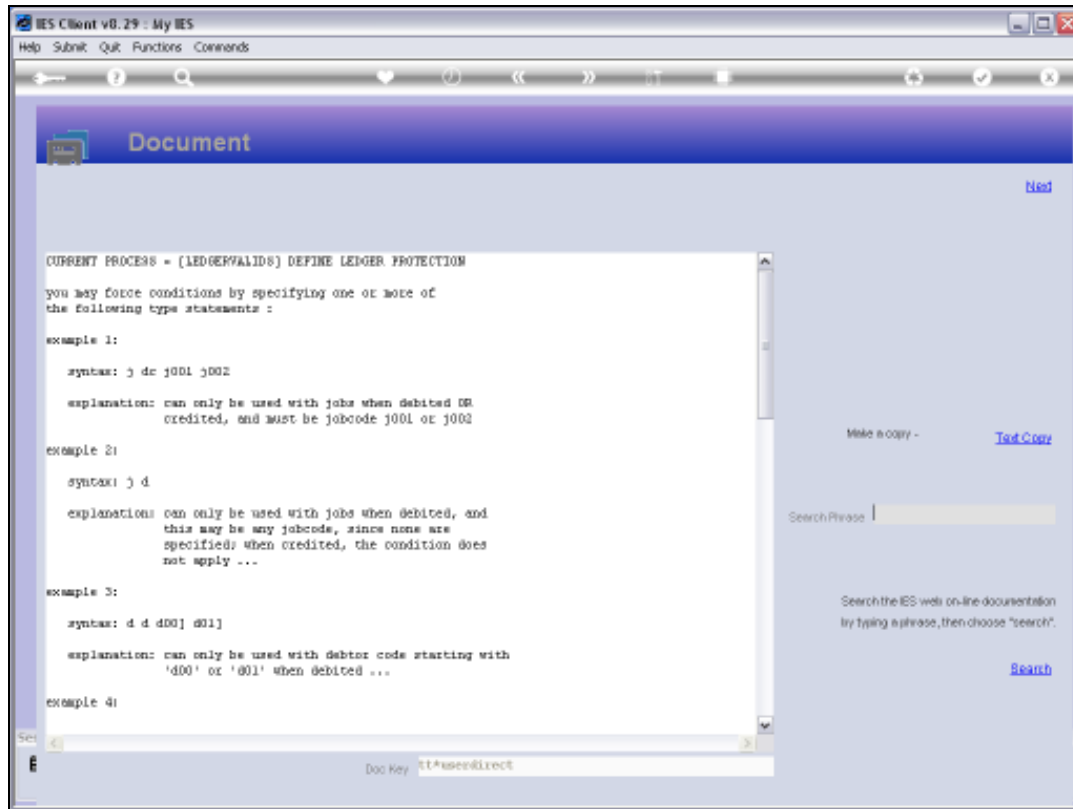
IES Client v8.29 : My IES

Help Submit Quit Functions Commands

Document

Next

CURRENT PROCESS = [LEDGERVALIDS] DEFINE LEDGER PROTECTION

you may force conditions by specifying one or more of the following type statements :

example 1:

syntax: j dc j001 j002

explanation: can only be used with jobs when debited OR credited, and must be jobcode j001 or j002

example 2:

syntax: j d

explanation: can only be used with jobs when debited, and this may be any jobcode, since none are specified; when credited, the condition does not apply ...

example 3:

syntax: d d d00] d01]

explanation: can only be used with debtor code starting with 'd00' or 'd01' when debited ...

example 4:

Make a copy -

Text Copy

Search Phrase

Search the IES web on-line documentation by typing a phrase, then choose "search".

Search

Doc Key tt*userdirect